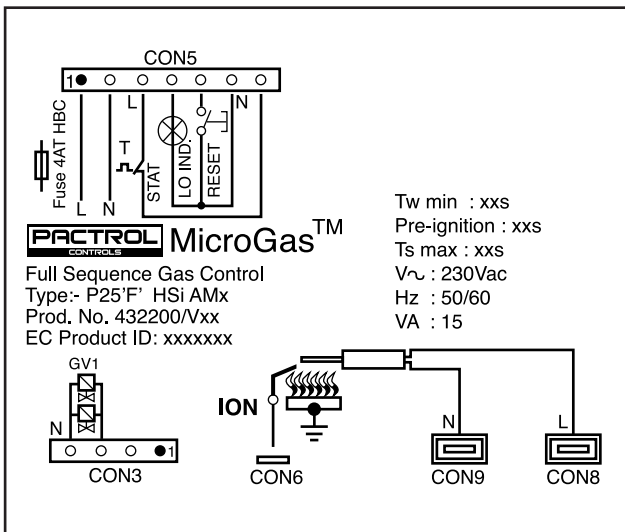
CON5
1
Fuse 4AT HBC
L N
T
STAT
L
LO IND.
RESET
N

Tw min : xxs
Pre-ignition : xxs
Ts max : xxs
V~ : 230Vac
Hz : 50/60
VA : 15

PACTROL CONTROLS MicroGas™
Full Sequence Gas Control
Type:- P25'F' HSi AMx
Prod. No. 432200/Vxx
EC Product ID: xxxxxxx

GV1
N
CON3
1
ION
CON6
N
CON9
L
CON8